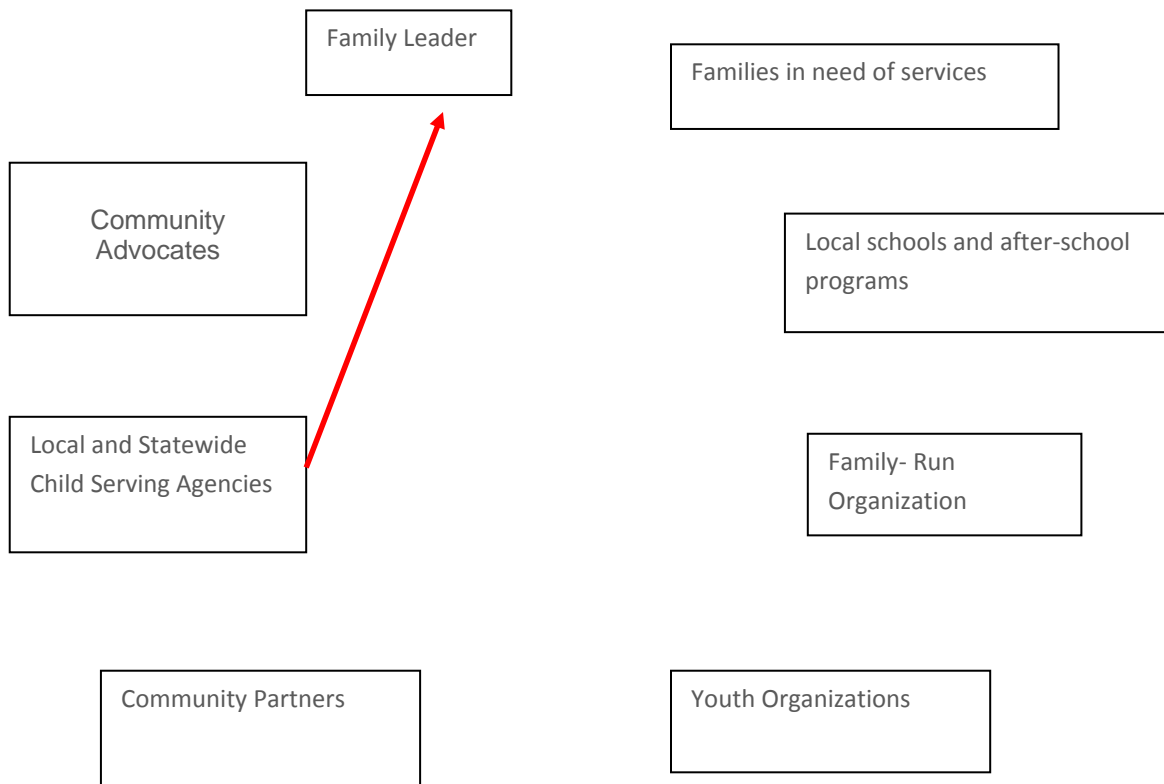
Family Leader

Families in need of services

Community Advocates

Local schools and after-school programs

Local and Statewide Child Serving Agencies

Family- Run Organization

Community Partners

Youth Organizations